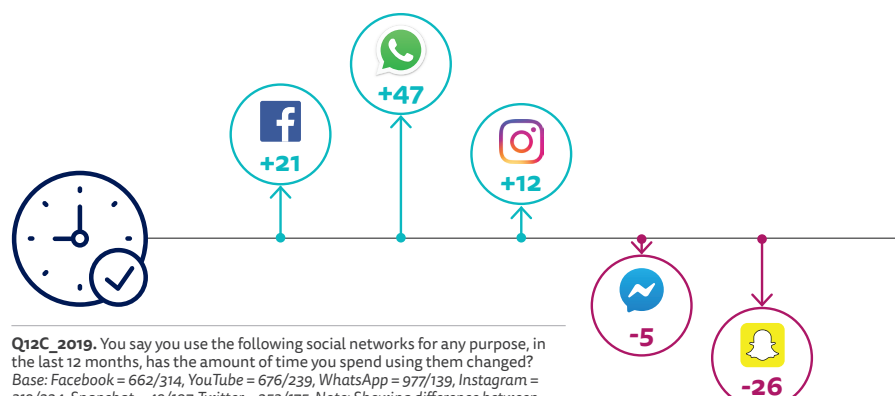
+47

+21

+12

-5

-26

**Q12C_2019.** You say you use the following social networks for any purpose, in the last 12 months, has the amount of time you spend using them changed? *Base: Facebook = 662/314, YouTube = 676/239, WhatsApp = 977/139, Instagram =* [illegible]